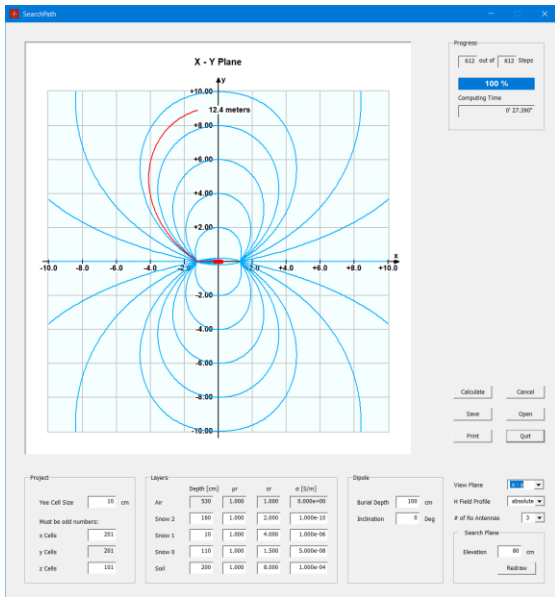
SearchPath

X - Y Plane

y

12.4 meters

+10.00
+8.00
+6.00
+4.00
+2.00
-2.00
-4.00
-6.00
-8.00
-10.00

-10.0 -8.0 -6.0 -4.0 -2.0 +2.0 +4.0 +6.0 +8.0 +10.0

x

Progress

612 out of 612 Steps

100 %

Computing Time

0' 27.390"

Calculate
Cancel
Save
Open
Print
Quit

Project

Yee Cell Size 10 cm

Must be odd numbers:

x Cells 201
y Cells 201
z Cells 101

Layers

| | Depth [cm] | μr | εr | σ [S/m] |
|---|---|---|---|---|
| Air | 530 | 1.000 | 1.000 | 0.000e+00 |
| Snow 2 | 160 | 1.000 | 2.000 | 1.000e-10 |
| Snow 1 | 10 | 1.000 | 4.000 | 1.000e-06 |
| Snow 0 | 110 | 1.000 | 1.500 | 5.000e-08 |
| Soil | 200 | 1.000 | 8.000 | 1.000e-04 |

Dipole

Burial Depth 100 cm

Inclination 0 Deg

View Plane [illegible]

H Field Profile absolute

# of Rx Antennas 3

Search Plane

Elevation 80 cm

Redraw